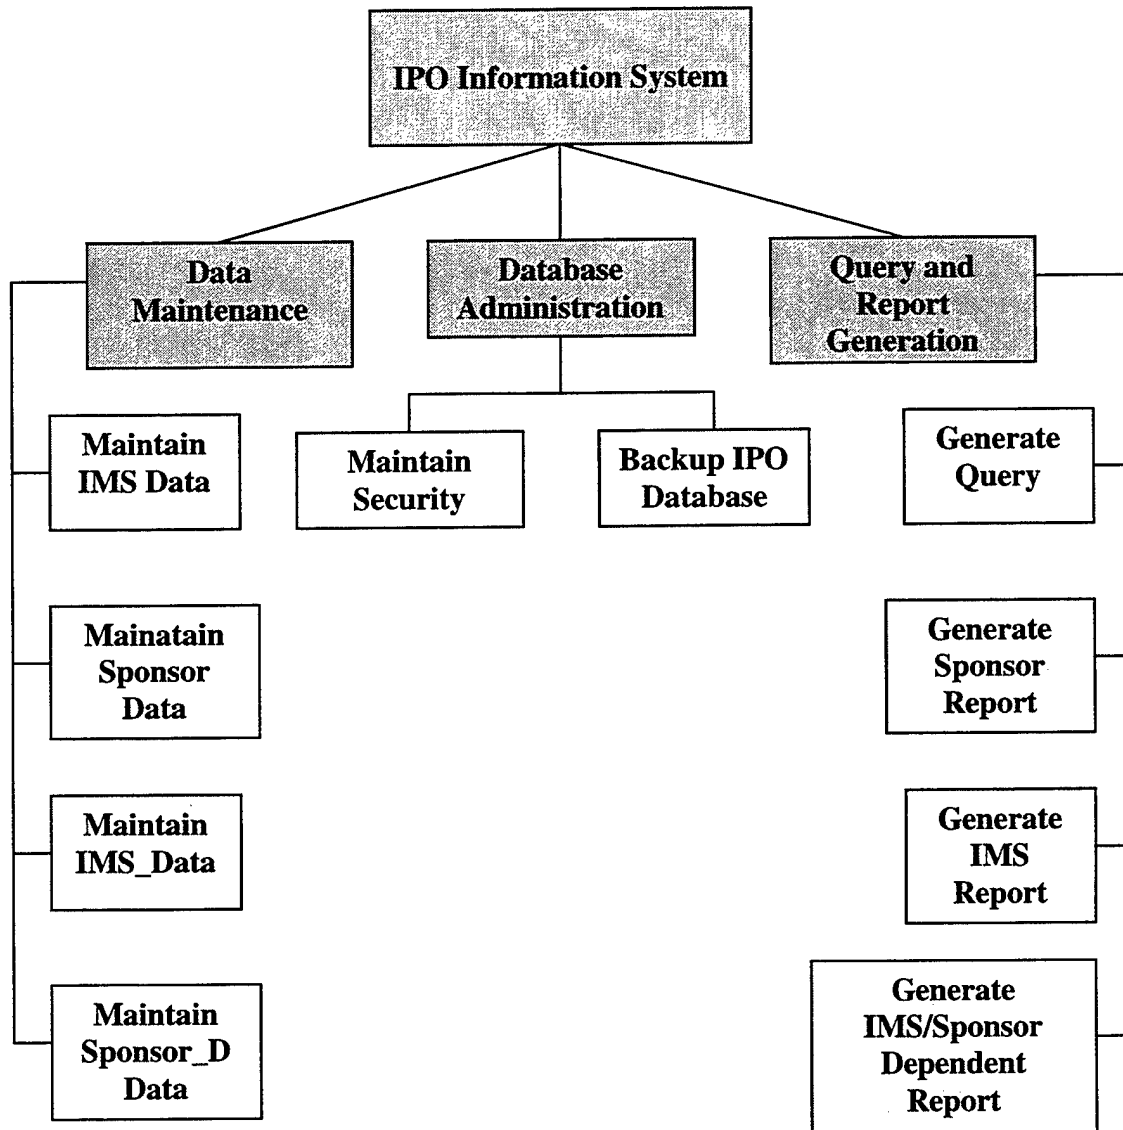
IPO Information System

Data Maintenance

Database Administration

Query and Report Generation

Maintain IMS Data

Maintain Security

Backup IPO Database

Generate Query

Mainatain Sponsor Data

Generate Sponsor Report

Maintain IMS_Data

Generate IMS Report

Maintain Sponsor_D Data

Generate IMS/Sponsor Dependent Report